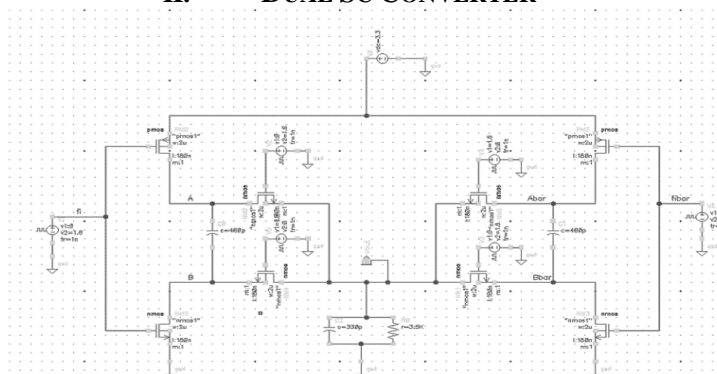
II. DUAL SC CONVERTER

vdc=3.3

pmos
"pmos1"
w:2u
l:180n
m:1

pmos
"pmos1"
w:2u
l:180n
m:1

v1=1.8
v2=1.8
tr=1n

v1=1.8
v2=1.8
tr=1n

fi

A

Abar

fibar

v1=0
V2=1.8
tr=1n

c=460p

c=460p

B

Bbar

c=330p

r=3.9K

nmos
"nmos1"
w:2u
l:180n
m:1

nmos
"nmos1"
w:2u
l:180n
m:1